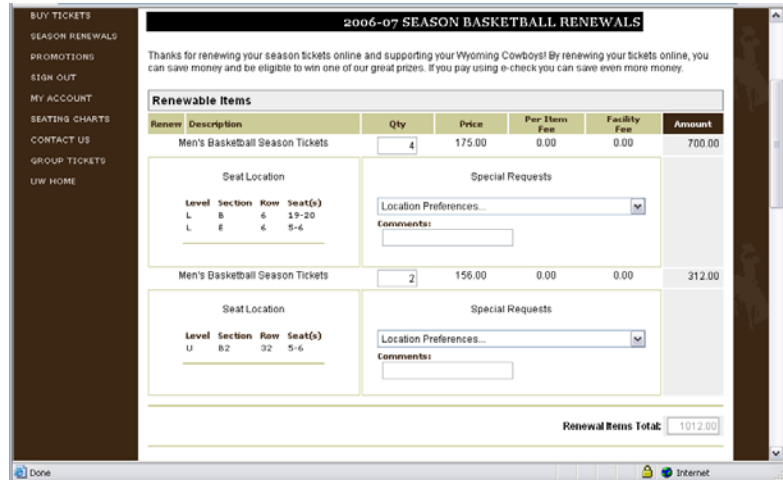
BUY TICKETS
SEASON RENEWALS
PROMOTIONS
SIGN OUT
MY ACCOUNT
SEATING CHARTS
CONTACT US
GROUP TICKETS
UW HOME

2006-07 SEASON BASKETBALL RENEWALS

Thanks for renewing your season tickets online and supporting your Wyoming Cowboys! By renewing your tickets online, you can save money and be eligible to win one of our great prizes. If you pay using e-check you can save even more money.

Renewable Items

| Renew | Description | Qty | Price | Per Item Fee | Facility Fee | Amount |
|---|---|---|---|---|---|---|
| | Men's Basketball Season Tickets | 4 | 175.00 | 0.00 | 0.00 | 700.00 |

Seat Location

| Level | Section | Row | Seat(s) |
|---|---|---|---|
| L | B | 6 | 19-20 |
| L | E | 6 | 5-6 |

Special Requests
Location Preferences...
Comments:

| Renew | Description | Qty | Price | Per Item Fee | Facility Fee | Amount |
|---|---|---|---|---|---|---|
| | Men's Basketball Season Tickets | 2 | 156.00 | 0.00 | 0.00 | 312.00 |

Seat Location

| Level | Section | Row | Seat(s) |
|---|---|---|---|
| U | B2 | 32 | 5-6 |

Special Requests
Location Preferences...
Comments:

Renewal Items Total: 1012.00

Done
Internet